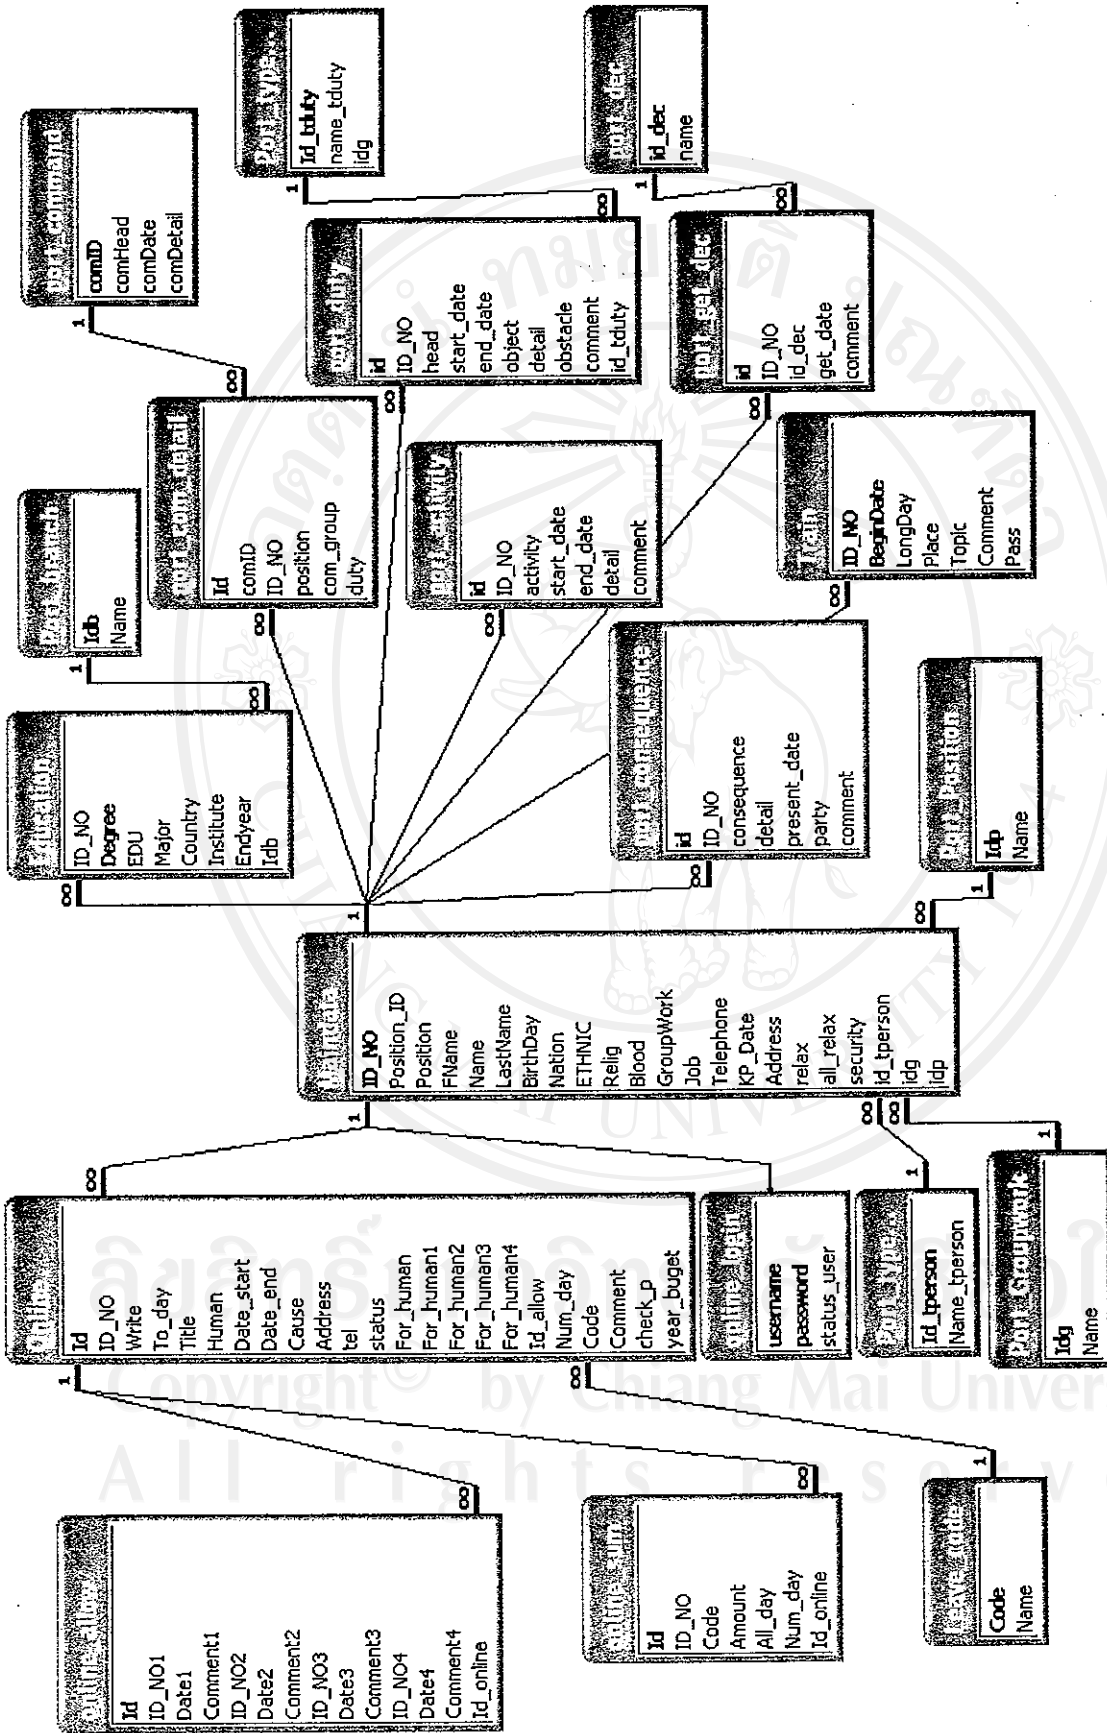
Id_tduty
name_tduty
idg

id_dec
name

comID
comHead
comDate
comDetail

id
ID_NO
head
start_date
end_date
object
detail
obstacle
comment
id_tduty

id
ID_NO
id_dec
get_date
comment

Idb
Name

Id
comID
ID_NO
position
com_group
duty

id
ID_NO
activity
start_date
end_date
detail
comment

ID_NO
BeginDate
LongDay
Place
Topic
Comment
Pass

ID_NO
Degree
EDU
Major
Country
Institute
Endyear
Idb

id
ID_NO
consequence
detail
present_date
party
comment

Idp
Name

ID_NO
Position_ID
Position
FName
Name
LastName
BirthDay
Nation
ETHNIC
Relig
Blood
GroupWork
Job
Telephone
KP_Date
Address
relax
all_relax
security
id_tperson
idg
idp

Id
ID_NO
Write
To_day
Title
Human
Date_start
Date_end
Cause
Address
tel
status
For_human
For_human1
For_human2
For_human3
For_human4
Id_allow
Num_day
Code
Comment
check_p
year_buget

username
password
status_user

Id_tperson
Name_tperson

Idg
Name

Id
ID_NO1
Date1
Comment1
ID_NO2
Date2
Comment2
ID_NO3
Date3
Comment3
ID_NO4
Date4
Comment4
Id_online

Id
ID_NO
Code
Amount
All_day
Num_day
Id_online

Code
Name

1 ∞ 1 ∞ 1 ∞ 1 ∞ 1 ∞ 1 ∞ 1 ∞ 1 ∞ 1 ∞ 1 ∞ 1 ∞ 1 ∞ 1 ∞

Copyright© by Chiang Mai University
All rights reserved